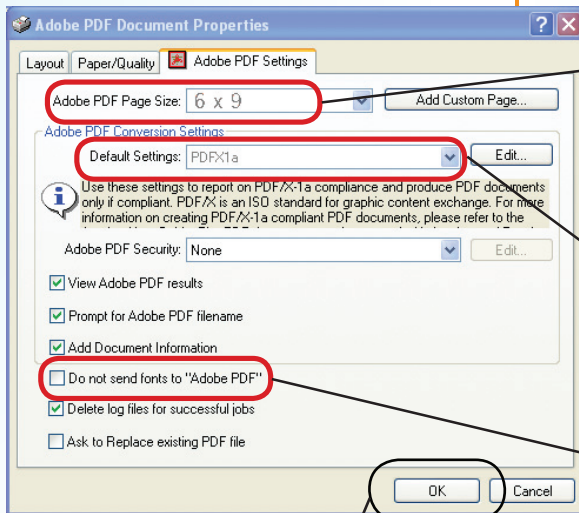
Adobe PDF Document Properties

Layout | Paper/Quality | Adobe PDF Settings

Adobe PDF Page Size: 6 x 9

Add Custom Page...

Adobe PDF Conversion Settings

Default Settings: PDFX1a

Edit...

Use these settings to report on PDF/X-1a compliance and produce PDF documents only if compliant. PDF/X is an ISO standard for graphic content exchange. For more information on creating PDF/X-1a compliant PDF documents, please refer to the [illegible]

Adobe PDF Security: None

Edit...

View Adobe PDF results

Prompt for Adobe PDF filename

Add Document Information

Do not send fonts to "Adobe PDF"

Delete log files for successful jobs

Ask to Replace existing PDF file

OK

Cancel